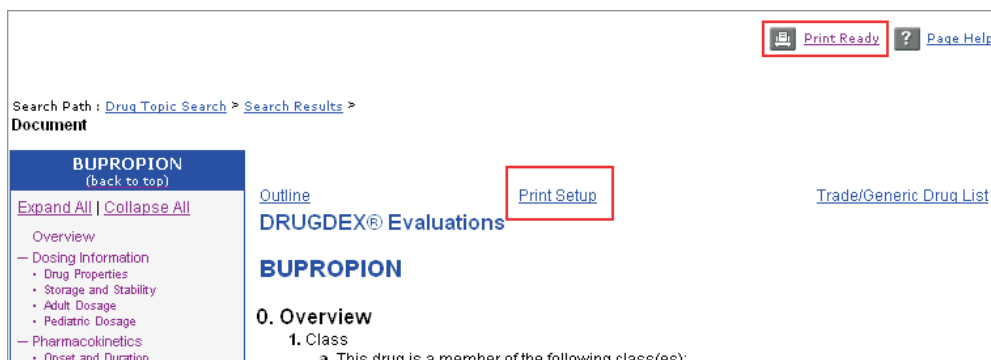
Print Ready  ? Page Help

Search Path : Drug Topic Search > Search Results > Document

BUPROPION
(back to top)

Expand All | Collapse All

Overview
— Dosing Information
• Drug Properties
• Storage and Stability
• Adult Dosage
• Pediatric Dosage
— Pharmacokinetics
• Onset and Duration

Outline  Print Setup  Trade/Generic Drug List

DRUGDEX® Evaluations

BUPROPION

0. Overview
1. Class
a. This drug is a member of the following class(es):